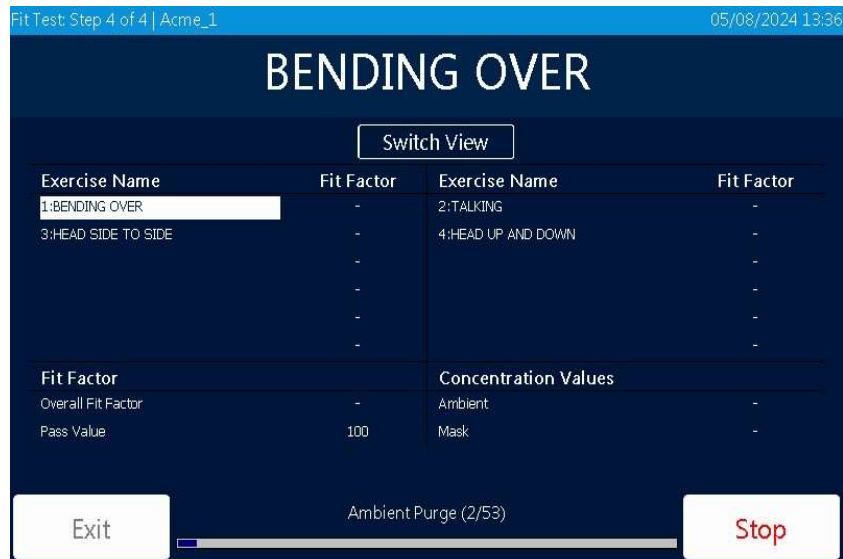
Fit Test: Step 4 of 4 | Acme_1
05/08/2024 13:36

BENDING OVER

Switch View

| Exercise Name | Fit Factor | Exercise Name | Fit Factor |
|---|---|---|---|
| 1:BENDING OVER | - | 2:TALKING | - |
| 3:HEAD SIDE TO SIDE | - | 4:HEAD UP AND DOWN | - |
| | - | | - |
| | - | | - |
| | - | | - |
| | - | | - |

| Fit Factor | | Concentration Values | |
|---|---|---|---|
| Overall Fit Factor | - | Ambient | - |
| Pass Value | 100 | Mask | - |

Exit

Ambient Purge (2/53)

Stop